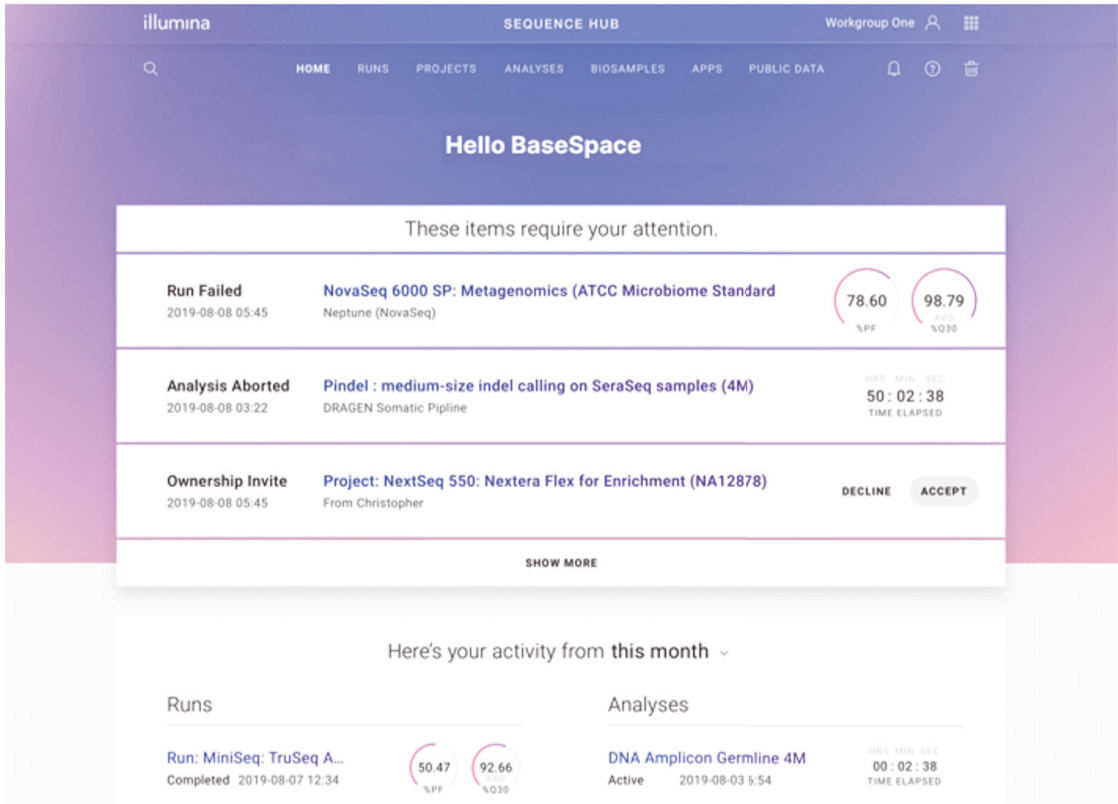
illumina

SEQUENCE HUB

Workgroup One

HOME RUNS PROJECTS ANALYSES BIOSAMPLES APPS PUBLIC DATA

Hello BaseSpace

These items require your attention.

Run Failed
2019-08-08 05:45

NovaSeq 6000 SP: Metagenomics (ATCC Microbiome Standard
Neptune (NovaSeq)

78.60
%PF

98.79
AVG
%Q30

Analysis Aborted
2019-08-08 03:22

Pindel : medium-size indel calling on SeraSeq samples (4M)
DRAGEN Somatic Pipline

HRS MIN SEC
50 : 02 : 38
TIME ELAPSED

Ownership Invite
2019-08-08 05:45

Project: NextSeq 550: Nextera Flex for Enrichment (NA12878)
From Christopher

DECLINE ACCEPT

SHOW MORE

Here's your activity from this month

Runs

Run: MiniSeq: TruSeq A...
Completed 2019-08-07 12:34

50.47
%PF

92.66
AVG
%Q30

Analyses

DNA Amplicon Germline 4M
Active 2019-08-03 5:54

HRS MIN SEC
00 : 02 : 38
TIME ELAPSED